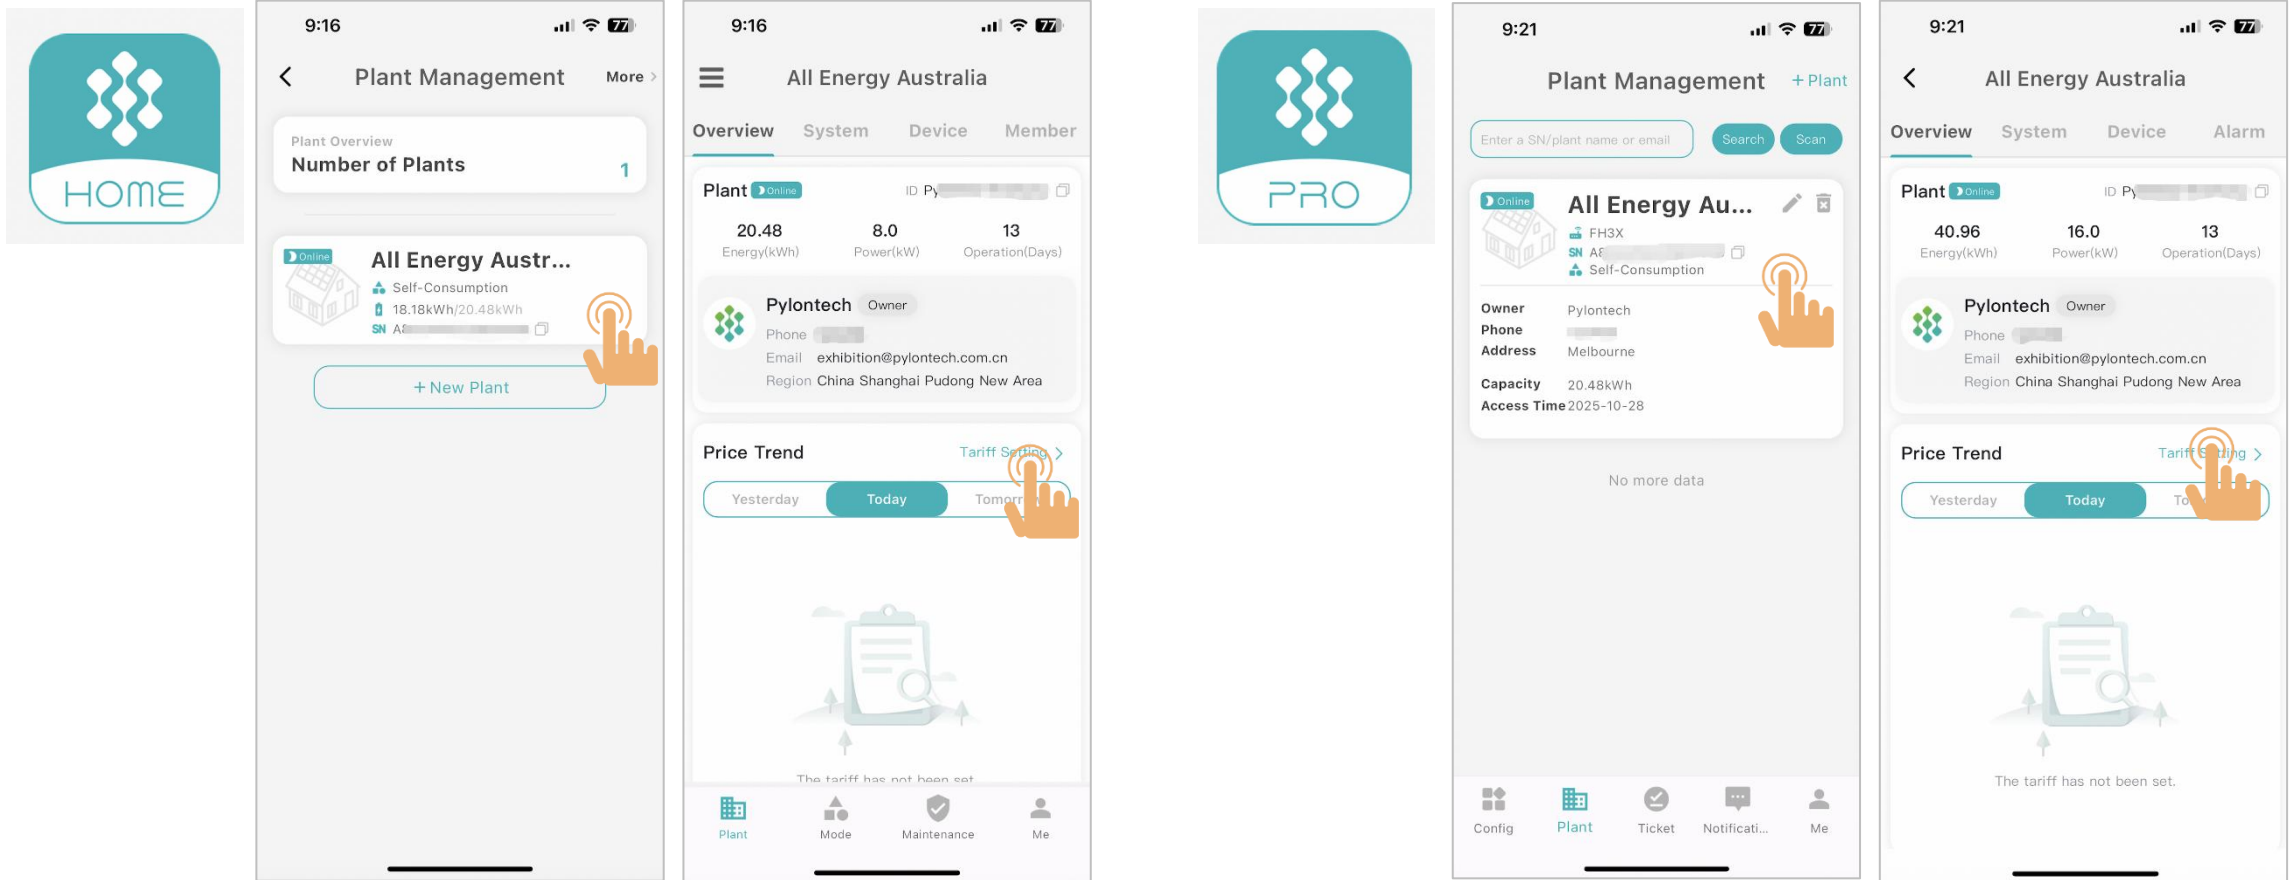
HOME

9:16

Plant Management More

Plant Overview
Number of Plants 1

Online
All Energy Austr...
Self-Consumption
18.18kWh/20.48kWh
SN A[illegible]

+ New Plant

9:16

All Energy Australia

Overview System Device Member

Plant Online ID Py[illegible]

20.48 Energy(kWh) 8.0 Power(kW) 13 Operation(Days)

Pylontech Owner
Phone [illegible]
Email exhibition@pylontech.com.cn
Region China Shanghai Pudong New Area

Price Trend Tariff Setting >

Yesterday Today Tomorr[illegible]

The tariff has not been set

Plant Mode Maintenance Me

PRO

9:21

Plant Management + Plant

Enter a SN/plant name or email Search Scan

Online
All Energy Au...
FH3X
SN A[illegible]
Self-Consumption

Owner Pylontech
Phone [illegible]
Address Melbourne

Capacity 20.48kWh
Access Time 2025-10-28

No more data

Config Plant Ticket Notificati... Me

9:21

All Energy Australia

Overview System Device Alarm

Plant Online ID Py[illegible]

40.96 Energy(kWh) 16.0 Power(kW) 13 Operation(Days)

Pylontech Owner
Phone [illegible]
Email exhibition@pylontech.com.cn
Region China Shanghai Pudong New Area

Price Trend Tarif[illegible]ing >

Yesterday Today To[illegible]

The tariff has not been set.